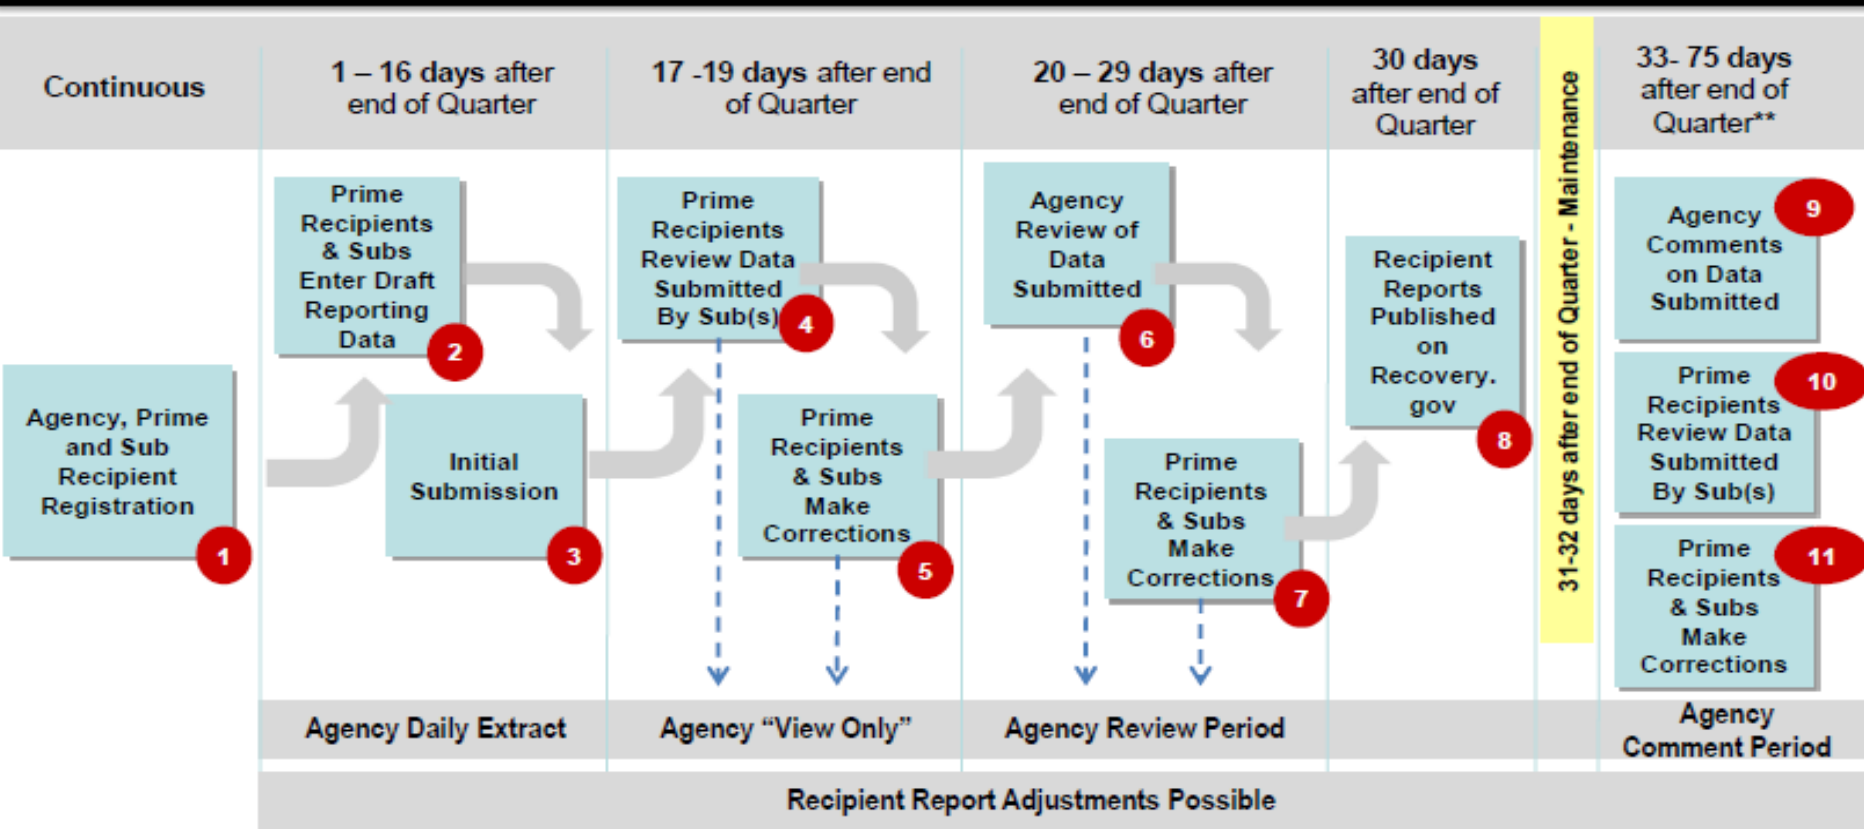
Continuous

1 – 16 days after end of Quarter

17 -19 days after end of Quarter

20 – 29 days after end of Quarter

30 days after end of Quarter

31-32 days after end of Quarter - Maintenance

33- 75 days after end of Quarter**

Agency, Prime and Sub Recipient Registration 1

Prime Recipients & Subs Enter Draft Reporting Data 2

Initial Submission 3

Prime Recipients Review Data Submitted By Sub(s) 4

Prime Recipients & Subs Make Corrections 5

Agency Review of Data Submitted 6

Prime Recipients & Subs Make Corrections 7

Recipient Reports Published on Recovery.gov 8

Agency Comments on Data Submitted 9

Prime Recipients Review Data Submitted By Sub(s) 10

Prime Recipients & Subs Make Corrections 11

Agency Daily Extract

Agency “View Only”

Agency Review Period

Agency Comment Period

Recipient Report Adjustments Possible